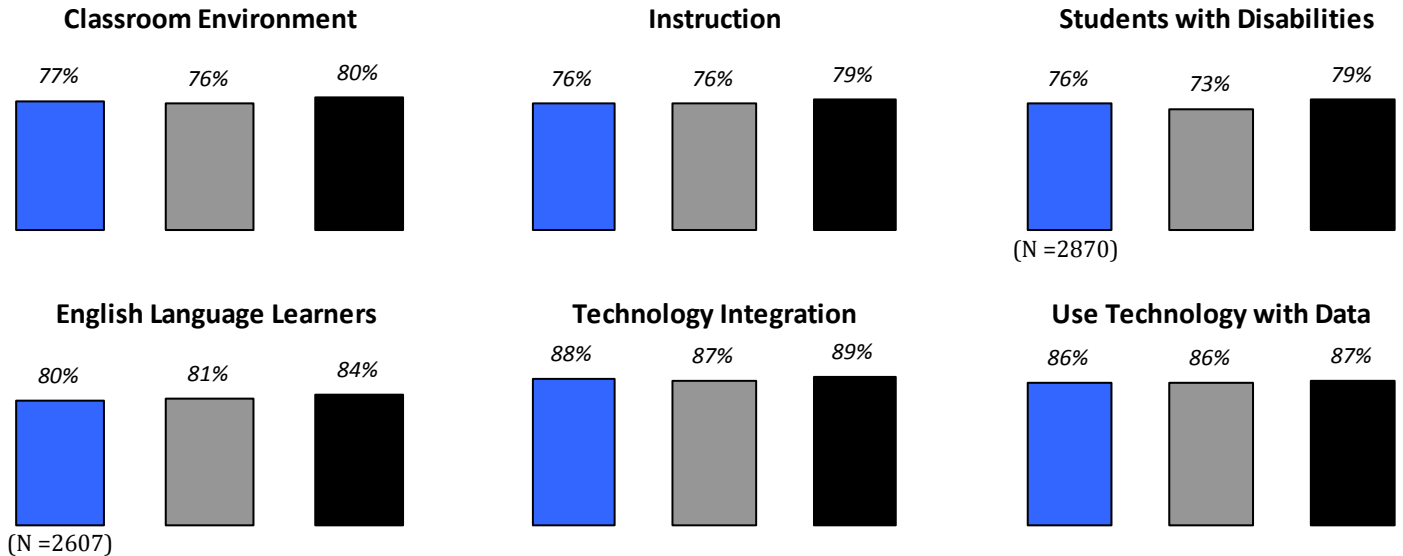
Classroom Environment

77%
76%
80%

Instruction

76%
76%
79%

Students with Disabilities

76%
73%
79%

(N =2870)

English Language Learners

80%
81%
84%

(N =2607)

Technology Integration

88%
87%
89%

Use Technology with Data

86%
86%
87%